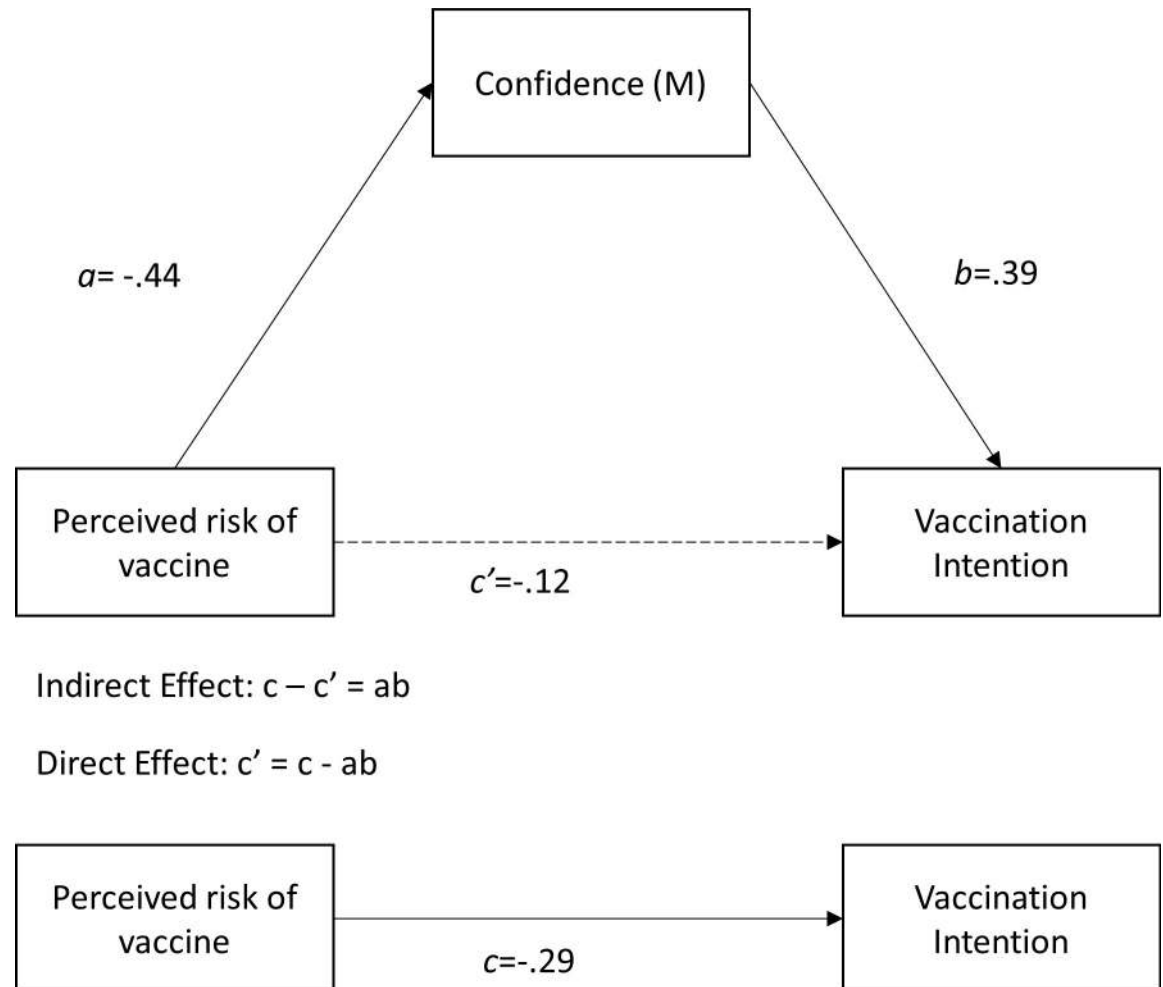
Confidence (M)

$a$= -.44

$b$=.39

Perceived risk of vaccine

Vaccination Intention

$c'$=-.12

Indirect Effect: c – c’ = ab

Direct Effect: c’ = c - ab

Perceived risk of vaccine

Vaccination Intention

$c$=-.29